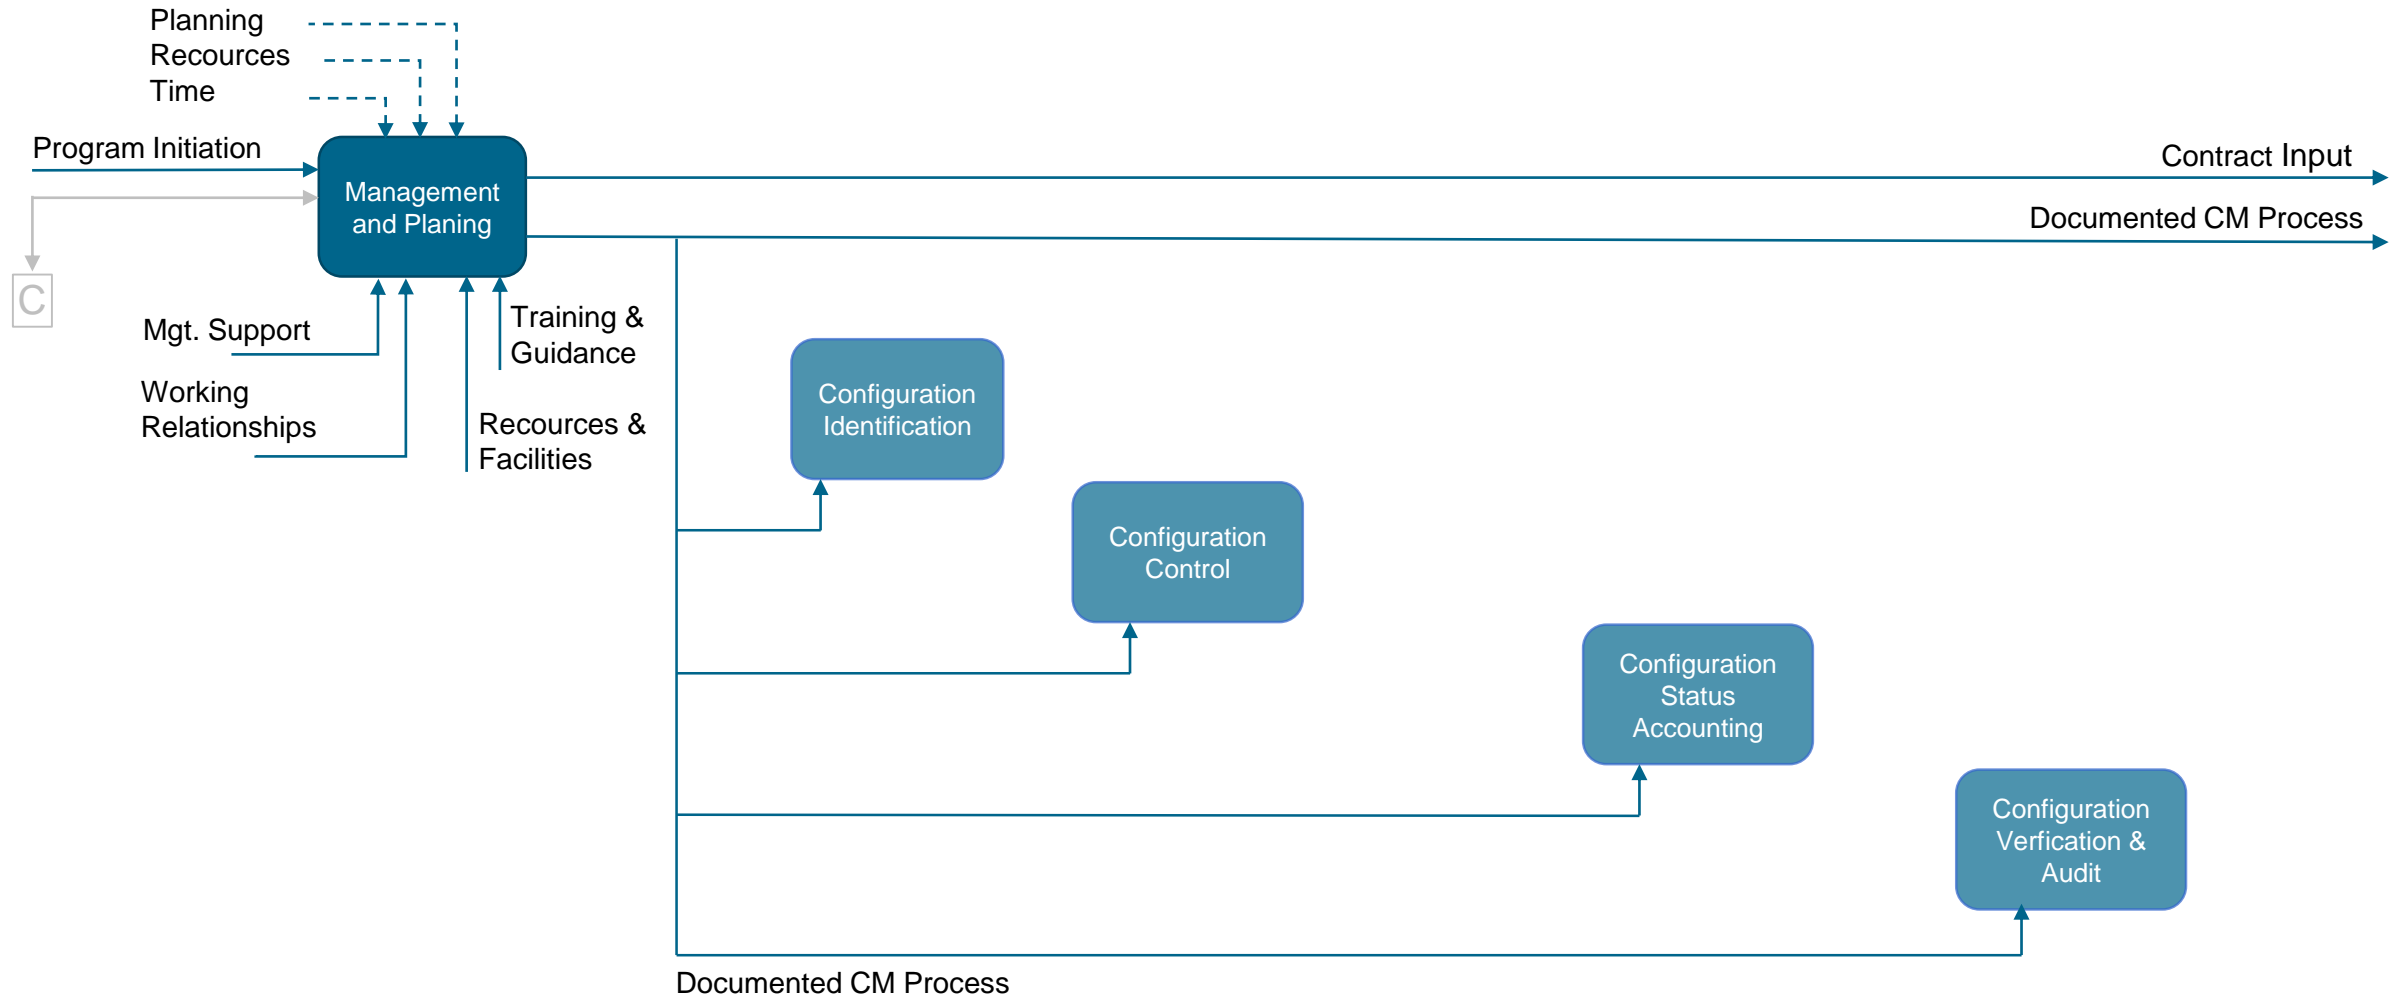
Planning
Recources
Time

Program Initiation

Management and Planing

Contract Input

Documented CM Process

C

Mgt. Support

Working Relationships

Training & Guidance

Recources & Facilities

Configuration Identification

Configuration Control

Configuration Status Accounting

Configuration Verfication & Audit

Documented CM Process